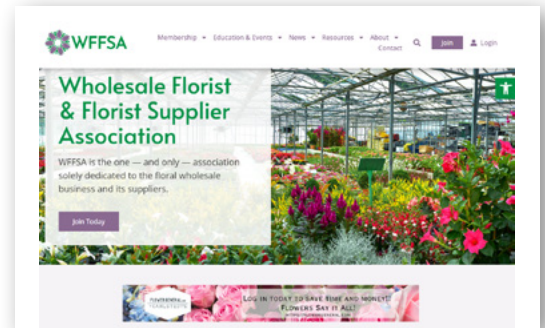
WFFSA

Membership ▾ Education & Events ▾ News ▾ Resources ▾ About ▾ Contact

Join

Login

Wholesale Florist & Florist Supplier Association

WFFSA is the one — and only — association solely dedicated to the floral wholesale business and its suppliers.

Join Today

Log in today to save time and money! Flowers Say it All!

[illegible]